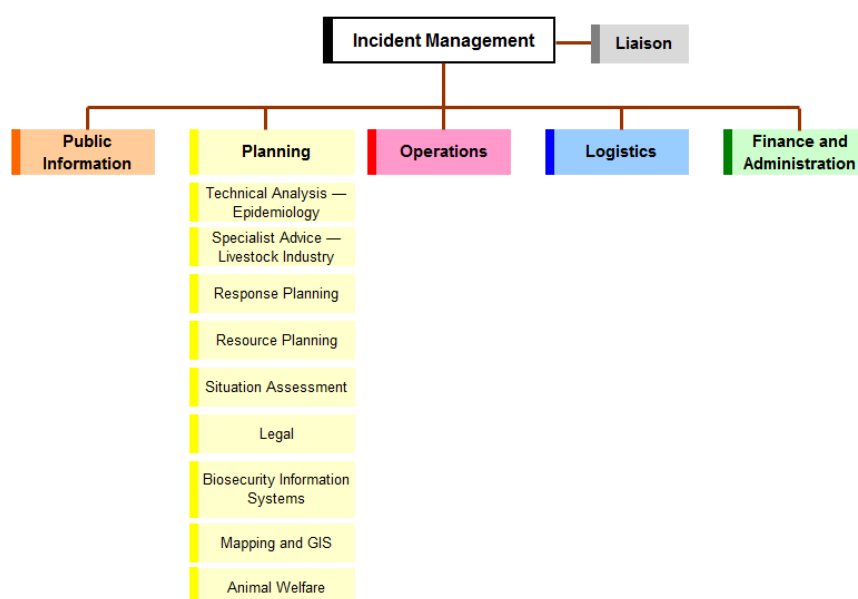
Incident Management

Liaison

Public Information

Planning

Technical Analysis — Epidemiology

Specialist Advice — Livestock Industry

Response Planning

Resource Planning

Situation Assessment

Legal

Biosecurity Information Systems

Mapping and GIS

Animal Welfare

Operations

Logistics

Finance and Administration